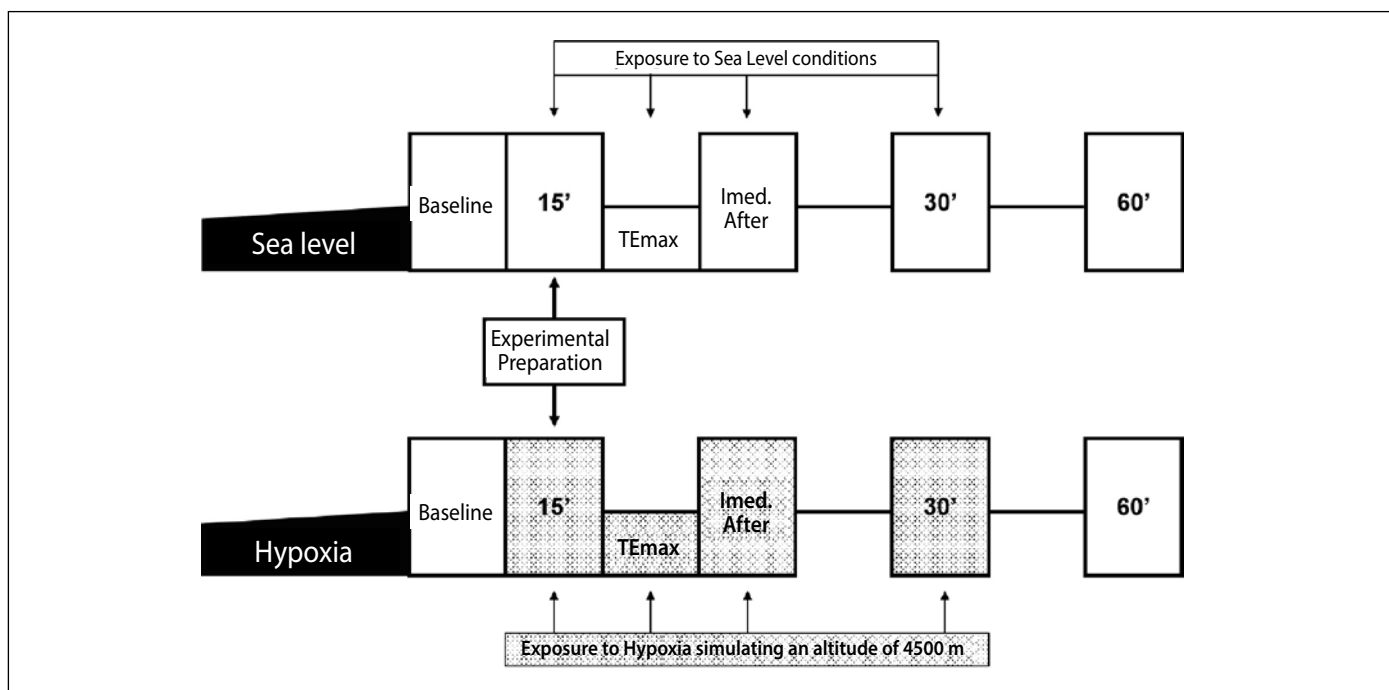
Exposure to Sea Level conditions

Sea level

Baseline

15'

TEmax

Imed. After

30'

60'

Experimental Preparation

Hypoxia

Baseline

15'

TEmax

Imed. After

30'

60'

Exposure to Hypoxia simulating an altitude of 4500 m